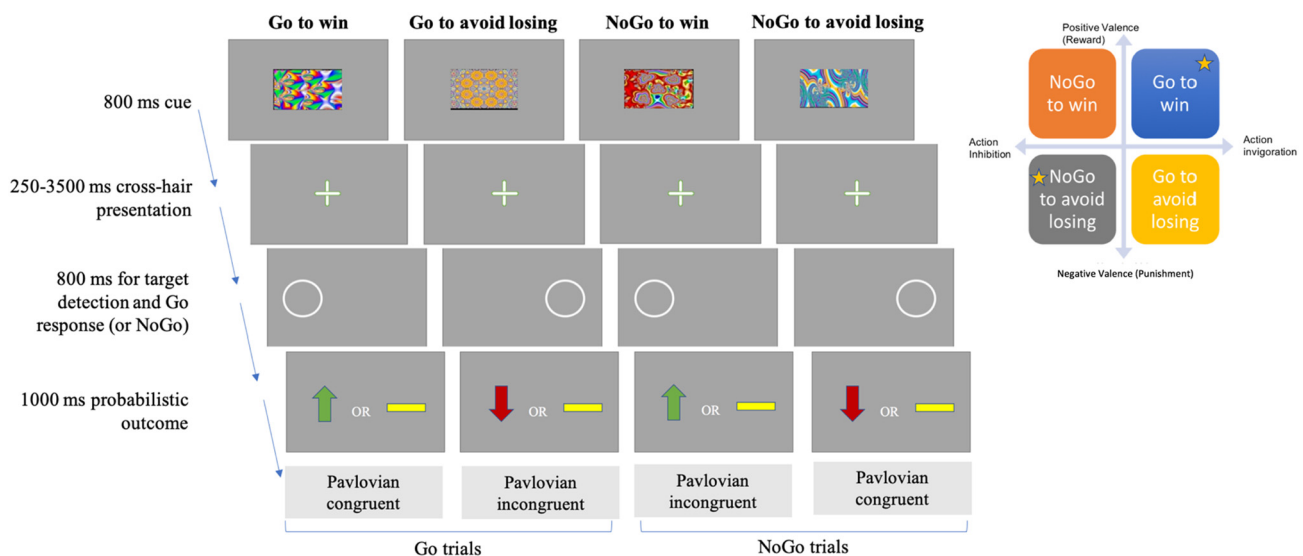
Go to win
Go to avoid losing
NoGo to win
NoGo to avoid losing

800 ms cue

250-3500 ms cross-hair presentation

800 ms for target detection and Go response (or NoGo)

1000 ms probabilistic outcome

OR
OR
OR
OR

Pavlovian congruent
Pavlovian incongruent
Pavlovian incongruent
Pavlovian congruent

Go trials
NoGo trials

Positive Valence (Reward)
NoGo to win
Go to win
Action Inhibition
Action invigoration
NoGo to avoid losing
Go to avoid losing
Negative Valence (Punishment)